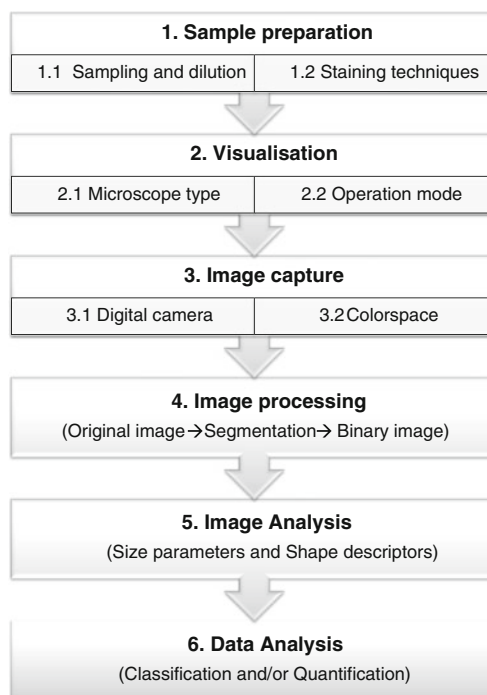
1. Sample preparation

1.1 Sampling and dilution

1.2 Staining techniques

2. Visualisation

2.1 Microscope type

2.2 Operation mode

3. Image capture

3.1 Digital camera

3.2 Colorspace

4. Image processing

(Original image→Segmentation→ Binary image)

5. Image Analysis

(Size parameters and Shape descriptors)

6. Data Analysis

(Classification and/or Quantification)